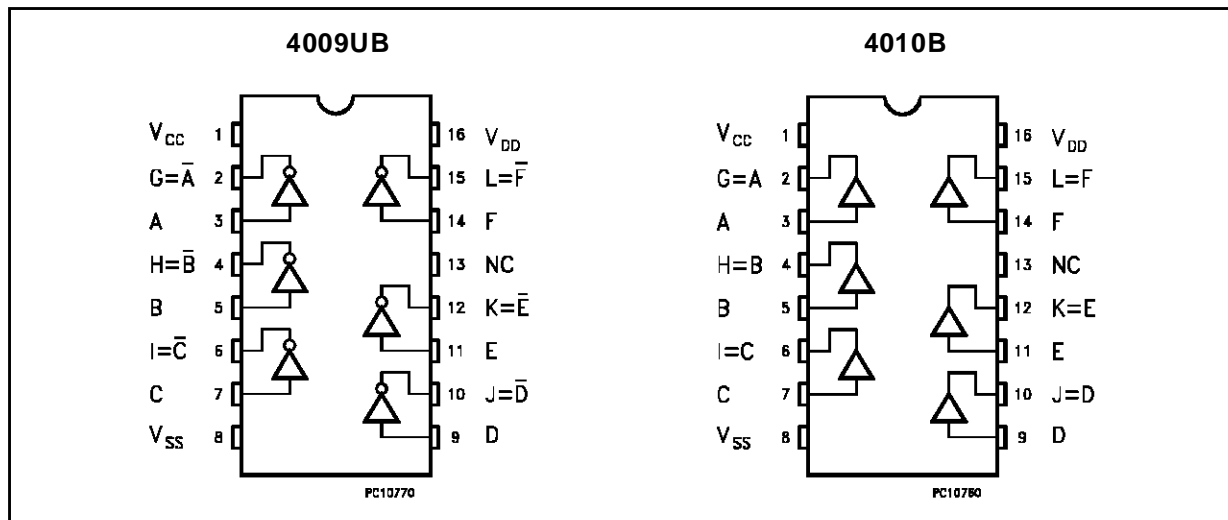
4009UB

$V_{CC}$ 1
$G=\bar{A}$ 2
A 3
$H=\bar{B}$ 4
B 5
$I=\bar{C}$ 6
C 7
$V_{SS}$ 8

16 $V_{DD}$
15 $L=\bar{F}$
14 F
13 NC
12 $K=\bar{E}$
11 E
10 $J=\bar{D}$
9 D

PC10770

4010B

$V_{CC}$ 1
G=A 2
A 3
H=B 4
B 5
I=C 6
C 7
$V_{SS}$ 8

16 $V_{DD}$
15 L=F
14 F
13 NC
12 K=E
11 E
10 J=D
9 D

PC10780